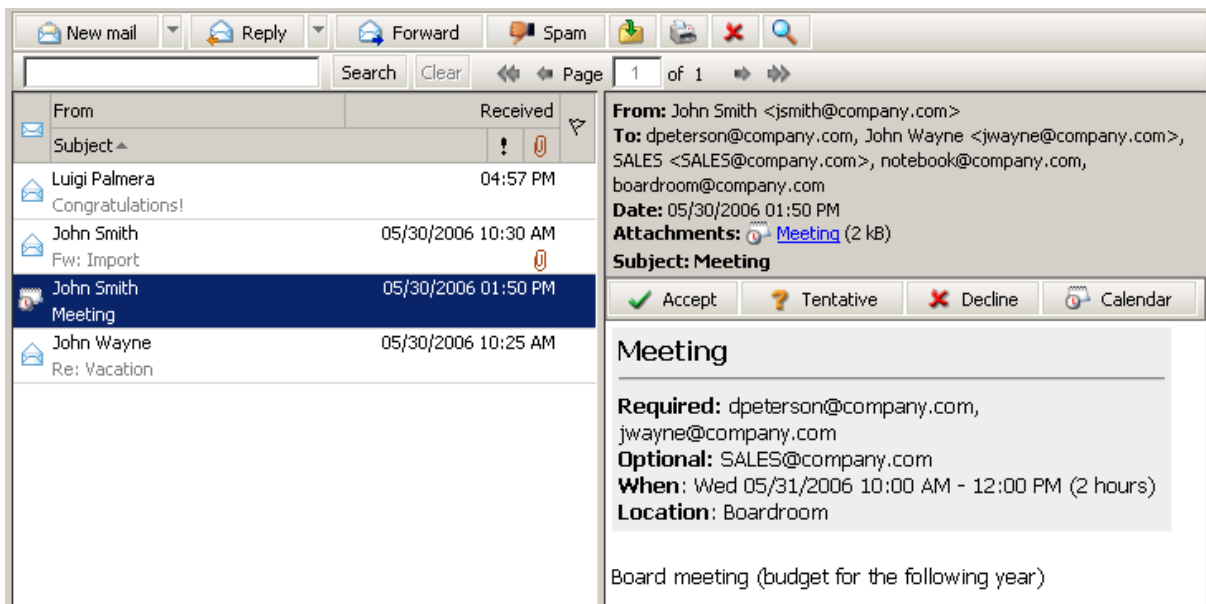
New mail | Reply | Forward | Spam

Search | Clear | Page 1 of 1

| From | Received |
|---|---|
| Subject | ! |
| Luigi Palmera<br>Congratulations! | 04:57 PM |
| John Smith<br>Fw: Import | 05/30/2006 10:30 AM |
| John Smith<br>Meeting | 05/30/2006 01:50 PM |
| John Wayne<br>Re: Vacation | 05/30/2006 10:25 AM |

From: John Smith <jsmith@company.com>
To: dpeterson@company.com, John Wayne <jwayne@company.com>, SALES <SALES@company.com>, notebook@company.com, boardroom@company.com
Date: 05/30/2006 01:50 PM
Attachments: Meeting (2 kB)
Subject: Meeting

Accept | Tentative | Decline | Calendar

Meeting

Required: dpeterson@company.com, jwayne@company.com
Optional: SALES@company.com
When: Wed 05/31/2006 10:00 AM - 12:00 PM (2 hours)
Location: Boardroom

Board meeting (budget for the following year)